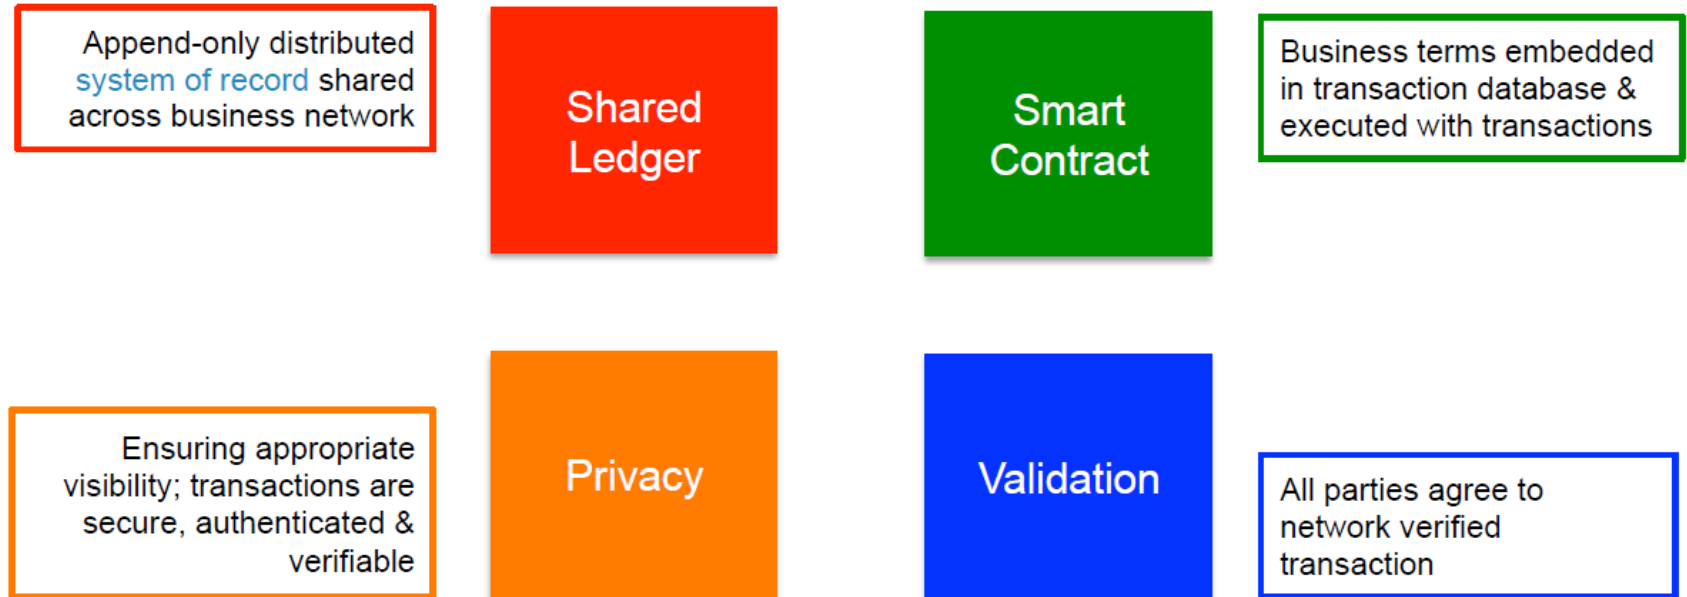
Append-only distributed system of record shared across business network

Shared Ledger

Smart Contract

Business terms embedded in transaction database & executed with transactions

Ensuring appropriate visibility; transactions are secure, authenticated & verifiable

Privacy

Validation

All parties agree to network verified transaction